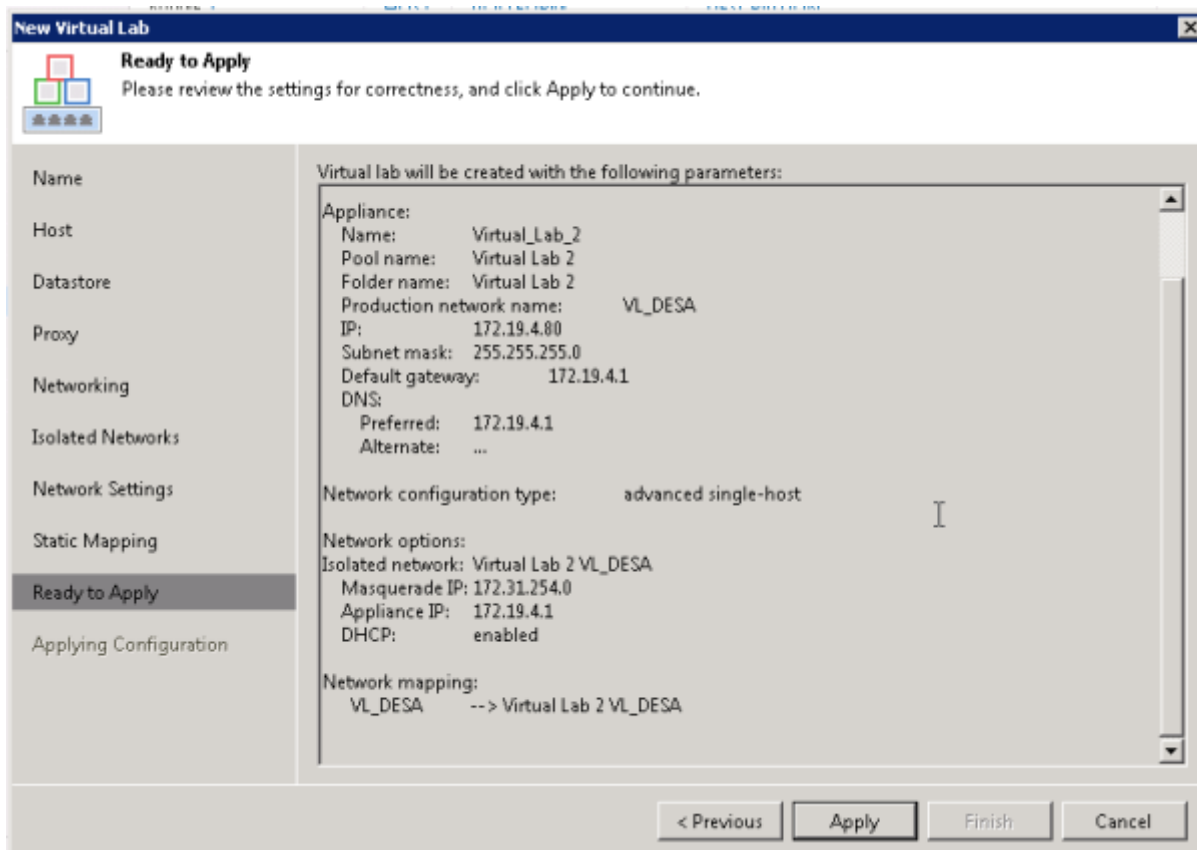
New Virtual Lab

Ready to Apply
Please review the settings for correctness, and click Apply to continue.

Name

Host

Datastore

Proxy

Networking

Isolated Networks

Network Settings

Static Mapping

Ready to Apply

Applying Configuration

Virtual lab will be created with the following parameters:

Appliance:
Name: Virtual_Lab_2
Pool name: Virtual Lab 2
Folder name: Virtual Lab 2
Production network name: VL_DESA
IP: 172.19.4.80
Subnet mask: 255.255.255.0
Default gateway: 172.19.4.1
DNS:
Preferred: 172.19.4.1
Alternate: ...

Network configuration type: advanced single-host

Network options:
Isolated network: Virtual Lab 2 VL_DESA
Masquerade IP: 172.31.254.0
Appliance IP: 172.19.4.1
DHCP: enabled

Network mapping:
VL_DESA --> Virtual Lab 2 VL_DESA

< Previous
Apply
Finish
Cancel